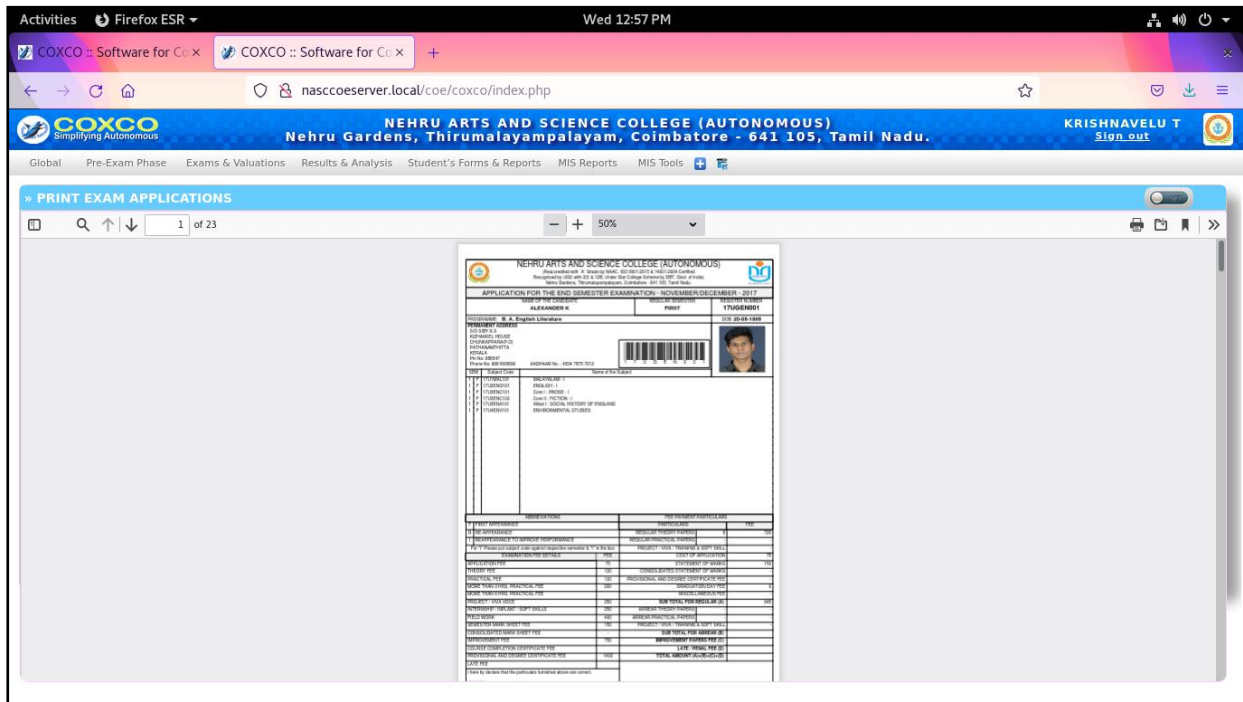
Activities Firefox ESR Wed 12:57 PM

COXCO :: Software for Co × COXCO :: Software for Co × +

nasccoeserver.local/coe/coxco/index.php

COXCO Simplifying Autonomous

NEHRU ARTS AND SCIENCE COLLEGE (AUTONOMOUS)
Nehru Gardens, Thirumalayampalayam, Coimbatore - 641 105, Tamil Nadu.

KRISHNAVELU T
Sign out

Global Pre-Exam Phase Exams & Valuations Results & Analysis Student's Forms & Reports MIS Reports MIS Tools

» PRINT EXAM APPLICATIONS

1 of 23 50%

NEHRU ARTS AND SCIENCE COLLEGE (AUTONOMOUS)

APPLICATION FOR THE END SEMESTER EXAMINATION - NOVEMBER/DECEMBER - 2017

ALEXANDER K FIRST 17UGEN001

PROGRAMME: B. A. English Literature

MALAYALAM - I
ENGLISH - I
Core I : PROSE - I
Core II : FICTION - I
Allied I : SOCIAL HISTORY OF ENGLAND
ENVIRONMENTAL STUDIES

ABBREVIATIONS
FEE PAYMENT PARTICULARS
EXAMINATION FEE DETAILS
APPLICATION FEE
THEORY FEE
PRACTICAL FEE
PROJECT / VIVA VOCE
INTERNSHIP / INPLANT / SOFT SKILLS
FIELD WORK
SEMESTER MARK SHEET FEE
CONSOLIDATED MARK SHEET FEE
IMPROVEMENT FEE
COURSE COMPLETION CERTIFICATE FEE
PROVISIONAL AND DEGREE CERTIFICATE FEE
LATE FEE
REGULAR THEORY PAPERS
REGULAR PRACTICAL PAPERS
COST OF APPLICATION
STATEMENT OF MARKS
CONSOLIDATED STATEMENT OF MARKS
SUB TOTAL FOR REGULAR (A)
ARREAR THEORY PAPERS
ARREAR PRACTICAL PAPERS
SUB TOTAL FOR ARREAR (B)
IMPROVEMENT PAPERS FEE (C)
LATE / PENAL FEE (D)
TOTAL AMOUNT (A+B+C+D)